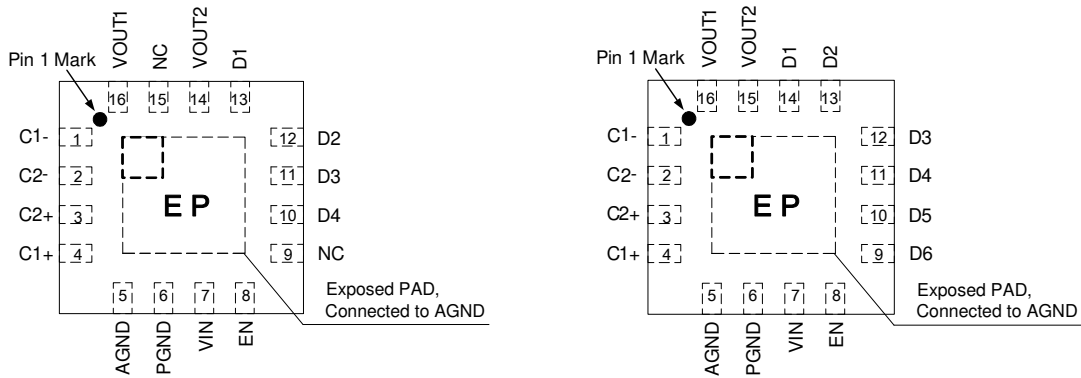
VOUT1 NC VOUT2 D1

Pin 1 Mark

16 15 14 13

C1- 1
C2- 2
C2+ 3
C1+ 4

12 D2
11 D3
10 D4
9 NC

EP

5 6 7 8

AGND PGND VIN EN

Exposed PAD, Connected to AGND

VOUT1 VOUT2 D1 D2

Pin 1 Mark

16 15 14 13

C1- 1
C2- 2
C2+ 3
C1+ 4

12 D3
11 D4
10 D5
9 D6

EP

5 6 7 8

AGND PGND VIN EN

Exposed PAD, Connected to AGND